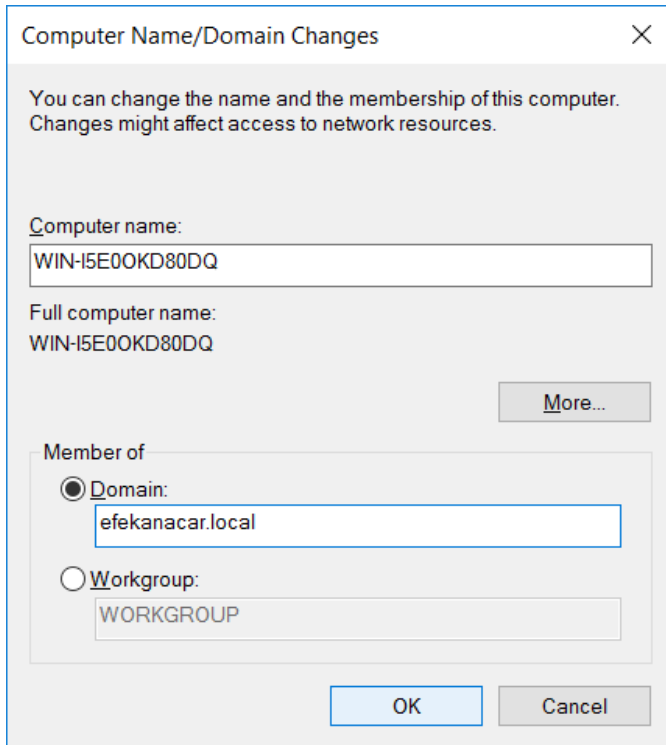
Computer Name/Domain Changes

You can change the name and the membership of this computer. Changes might affect access to network resources.

Computer name:

WIN-I5E0OKD80DQ

Full computer name:

WIN-I5E0OKD80DQ

More...

Member of

Domain:

efekanacar.local

Workgroup:

WORKGROUP

OK

Cancel